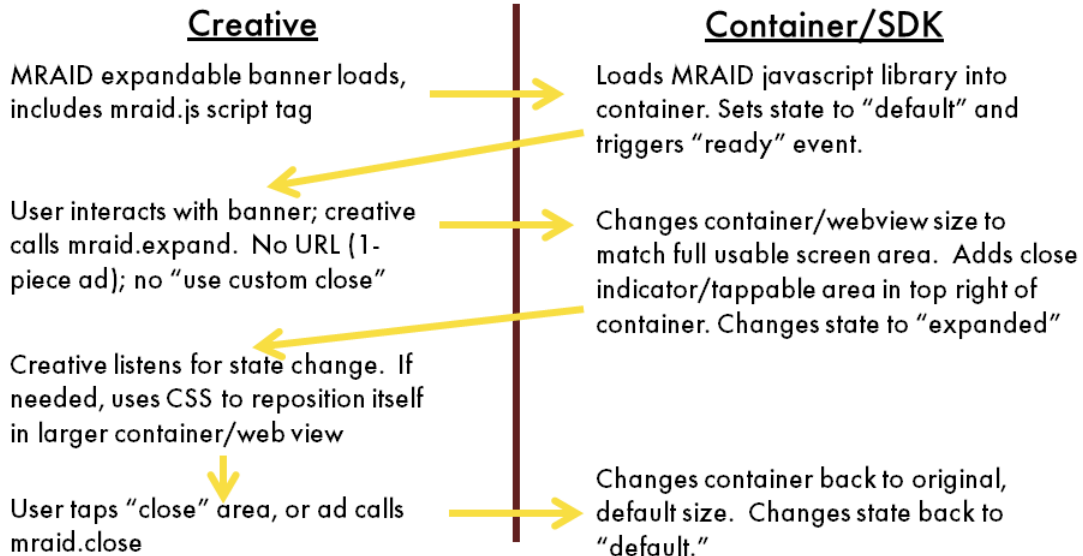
Creative

Container/SDK

MRAID expandable banner loads, includes mraid.js script tag

Loads MRAID javascript library into container. Sets state to “default” and triggers “ready” event.

User interacts with banner; creative calls mraid.expand. No URL (1-piece ad); no “use custom close”

Changes container/webview size to match full usable screen area. Adds close indicator/tappable area in top right of container. Changes state to “expanded”

Creative listens for state change. If needed, uses CSS to reposition itself in larger container/web view

User taps “close” area, or ad calls mraid.close

Changes container back to original, default size. Changes state back to “default.”